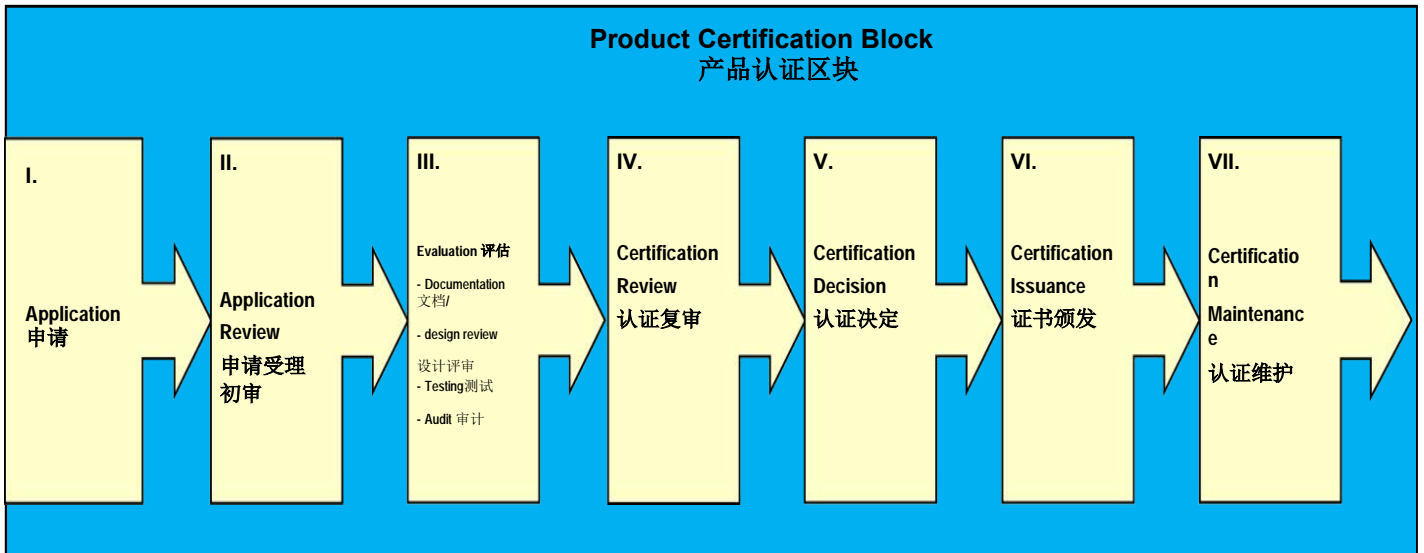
Product Certification Block
产品认证区块

I.

Application
申请

II.

Application Review
申请受理初审

III.

Evaluation 评估

- Documentation 文档/

- design review

设计评审
- Testing测试

- Audit 审计

IV.

Certification Review
认证复审

V.

Certification Decision
认证决定

VI.

Certification Issuance
证书颁发

VII.

Certificatio n Maintenanc e
认证维护